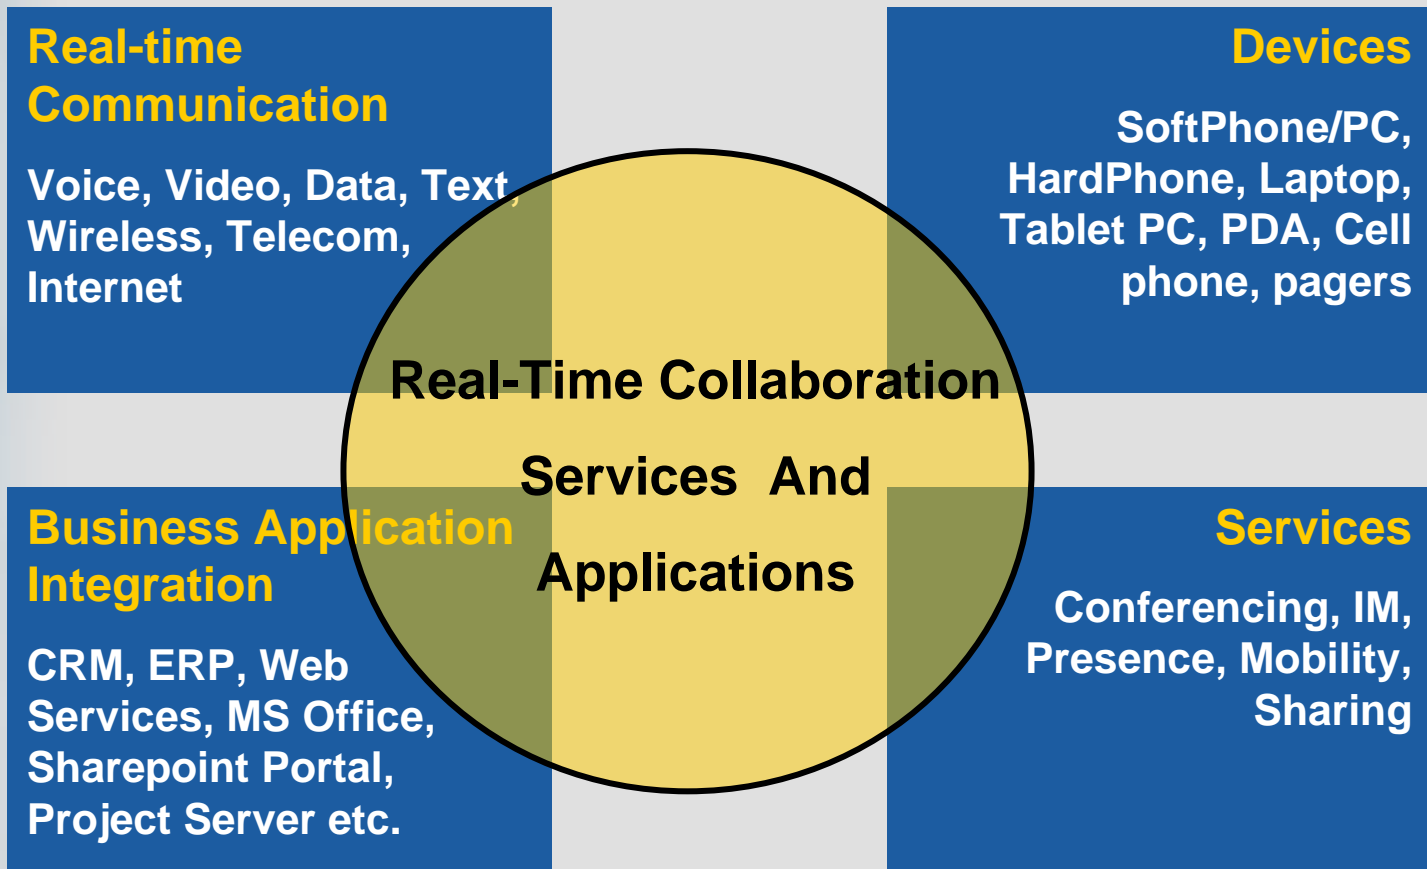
Real-time Communication

Voice, Video, Data, Text, Wireless, Telecom, Internet

Devices

SoftPhone/PC, HardPhone, Laptop, Tablet PC, PDA, Cell phone, pagers

Real-Time Collaboration Services And Applications

Business Application Integration

CRM, ERP, Web Services, MS Office, Sharepoint Portal, Project Server etc.

Services

Conferencing, IM, Presence, Mobility, Sharing